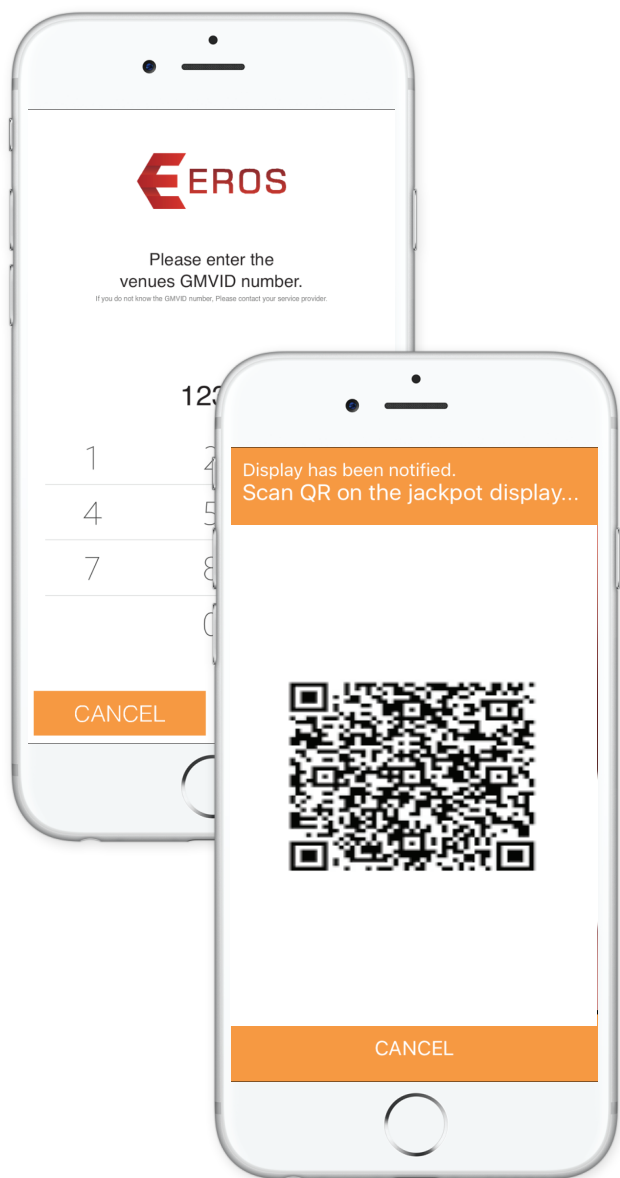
EROS

Please enter the venues GMVID number.

If you do not know the GMVID number, Please contact your service provider.

123

1 2

4 5

7 8

0

CANCEL

Display has been notified.
Scan QR on the jackpot display...

CANCEL